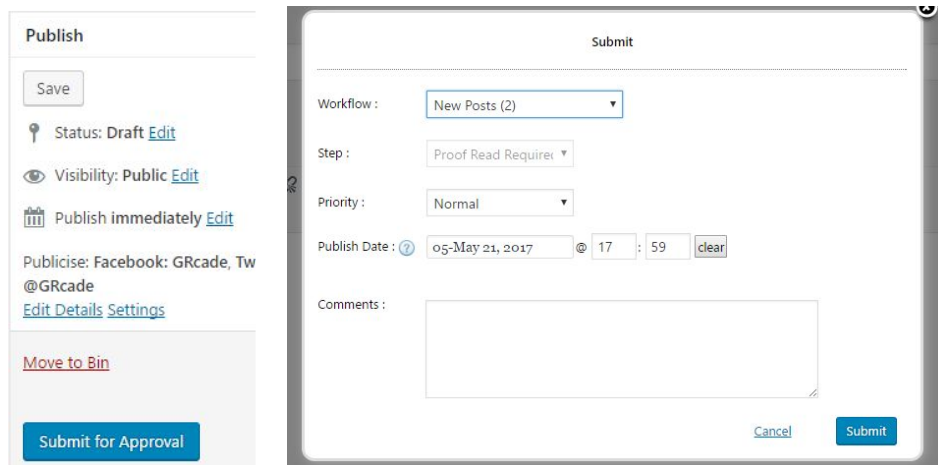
Publish

Save

Status: Draft Edit

Visibility: Public Edit

Publish immediately Edit

Publicise: Facebook: GRcade, Tw
@GRcade
Edit Details Settings

Move to Bin

Submit for Approval

Submit

Workflow : New Posts (2)

Step : Proof Read Requirec

Priority : Normal

Publish Date : 05-May 21, 2017 @ 17 : 59 clear

Comments :

Cancel Submit